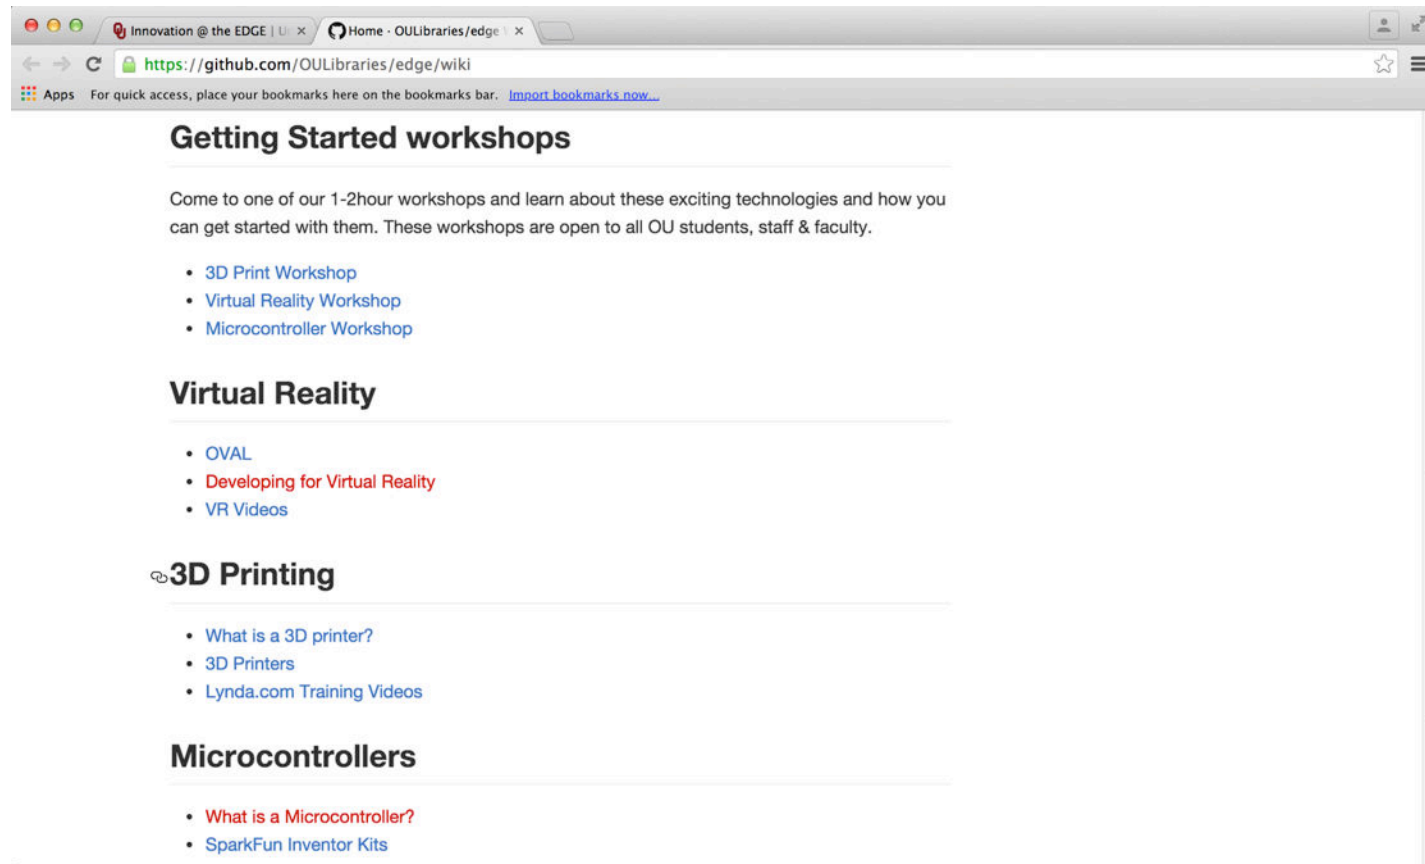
Innovation @ the EDGE | U ×
Home · OULibraries/edge ×
https://github.com/OULibraries/edge/wiki
Apps For quick access, place your bookmarks here on the bookmarks bar. Import bookmarks now...

# Getting Started workshops

Come to one of our 1-2hour workshops and learn about these exciting technologies and how you can get started with them. These workshops are open to all OU students, staff & faculty.

- 3D Print Workshop
- Virtual Reality Workshop
- Microcontroller Workshop

# Virtual Reality

- OVAL
- Developing for Virtual Reality
- VR Videos

# 3D Printing

- What is a 3D printer?
- 3D Printers
- Lynda.com Training Videos

# Microcontrollers

- What is a Microcontroller?
- SparkFun Inventor Kits